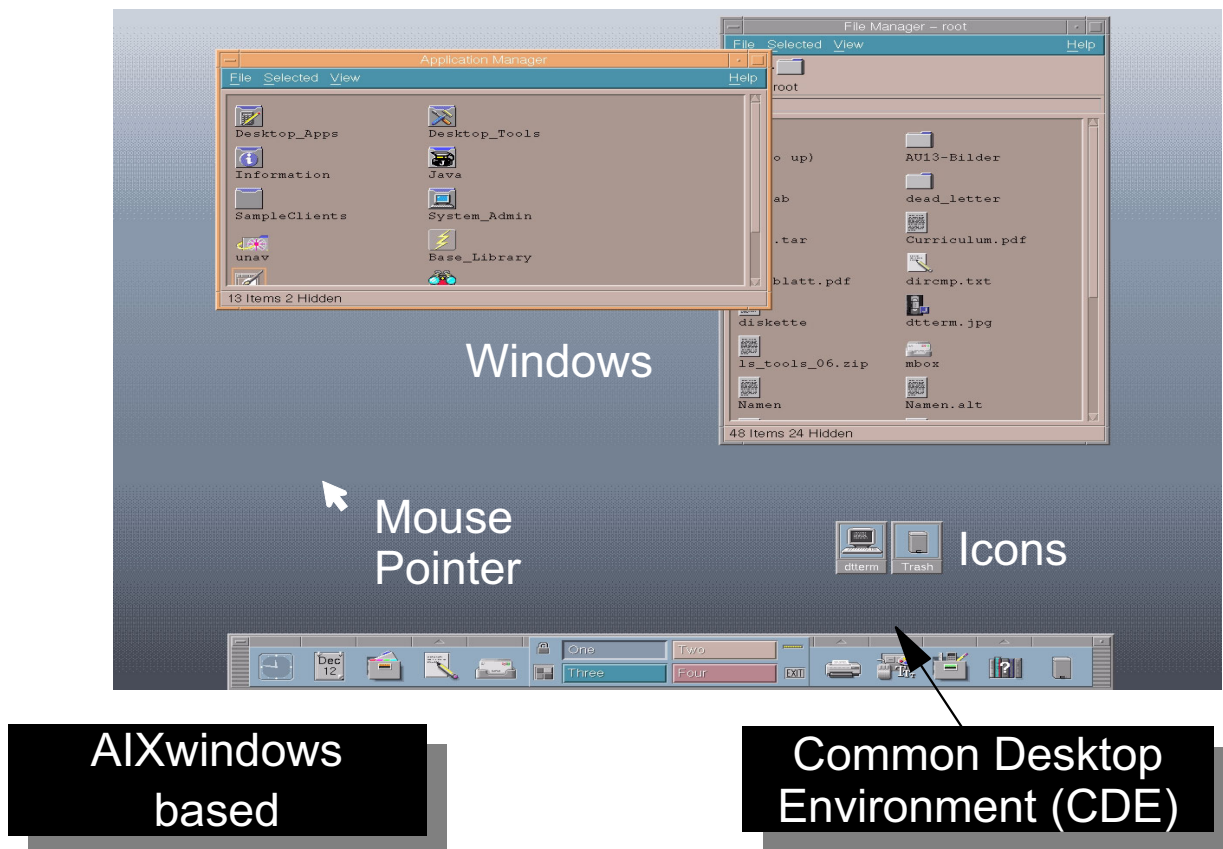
File Manager – root
File Selected View Help
root

Application Manager
File Selected View Help
Desktop_Apps
Desktop_Tools
Information
Java
SampleClients
System_Admin
unav
Base_Library
13 Items 2 Hidden

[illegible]o up)
AU13-Bilder
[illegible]ab
dead_letter
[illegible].tar
Curriculum.pdf
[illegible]blatt.pdf
dircmp.txt
diskette
dtterm.jpg
ls_tools_06.zip
mbox
Namen
Namen.alt
48 Items 24 Hidden

Windows

Mouse Pointer

dtterm
Trash
Icons

Dec 12
One
Two
Three
Four
EXIT

AIXwindows based

Common Desktop Environment (CDE)